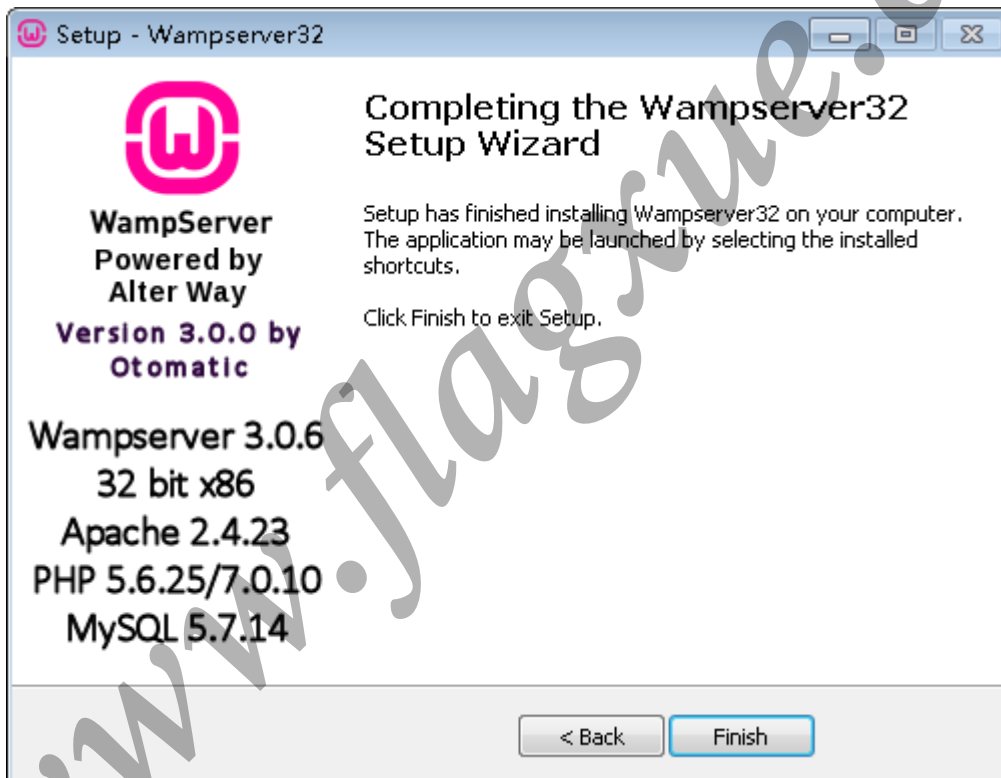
Setup - Wampserver32

WampServer
Powered by
Alter Way
Version 3.0.0 by
Otomatic

Wampserver 3.0.6
32 bit x86
Apache 2.4.23
PHP 5.6.25/7.0.10
MySQL 5.7.14

Completing the Wampserver32 Setup Wizard

Setup has finished installing Wampserver32 on your computer. The application may be launched by selecting the installed shortcuts.

Click Finish to exit Setup.

< Back
Finish

www.flagxue.c